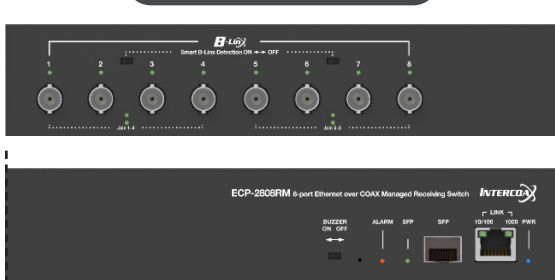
B-Linx

Smart B-Linx Detection ON ◄► OFF

1 2 3 4 5 6 7 8

Join 1-4

Join 5-8

ECP-2808RM 8-port Ethernet over COAX Managed Receiving Switch

INTERCOAX

BUZZER
ON OFF

ALARM

SFP

SFP

LINK
10/100 1000

PWR